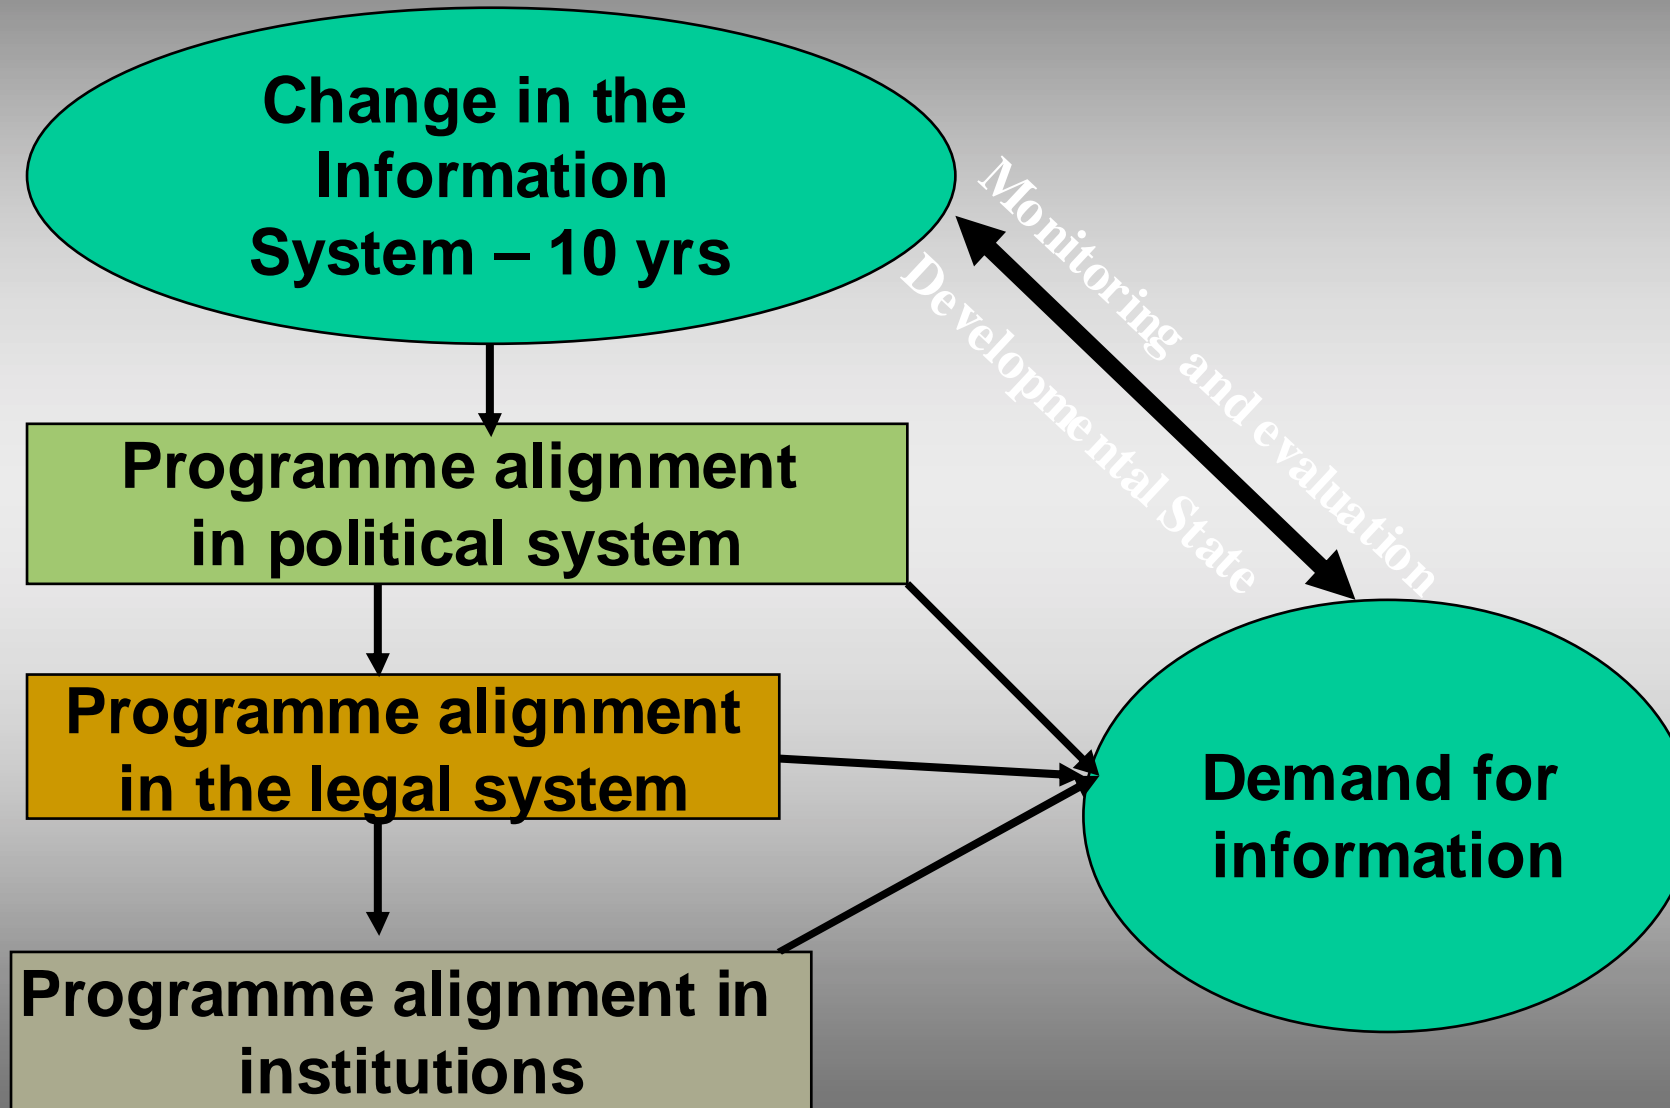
Change in the Information System – 10 yrs

Monitoring and evaluation

Developmental State

Programme alignment in political system

Programme alignment in the legal system

Programme alignment in institutions

Demand for information